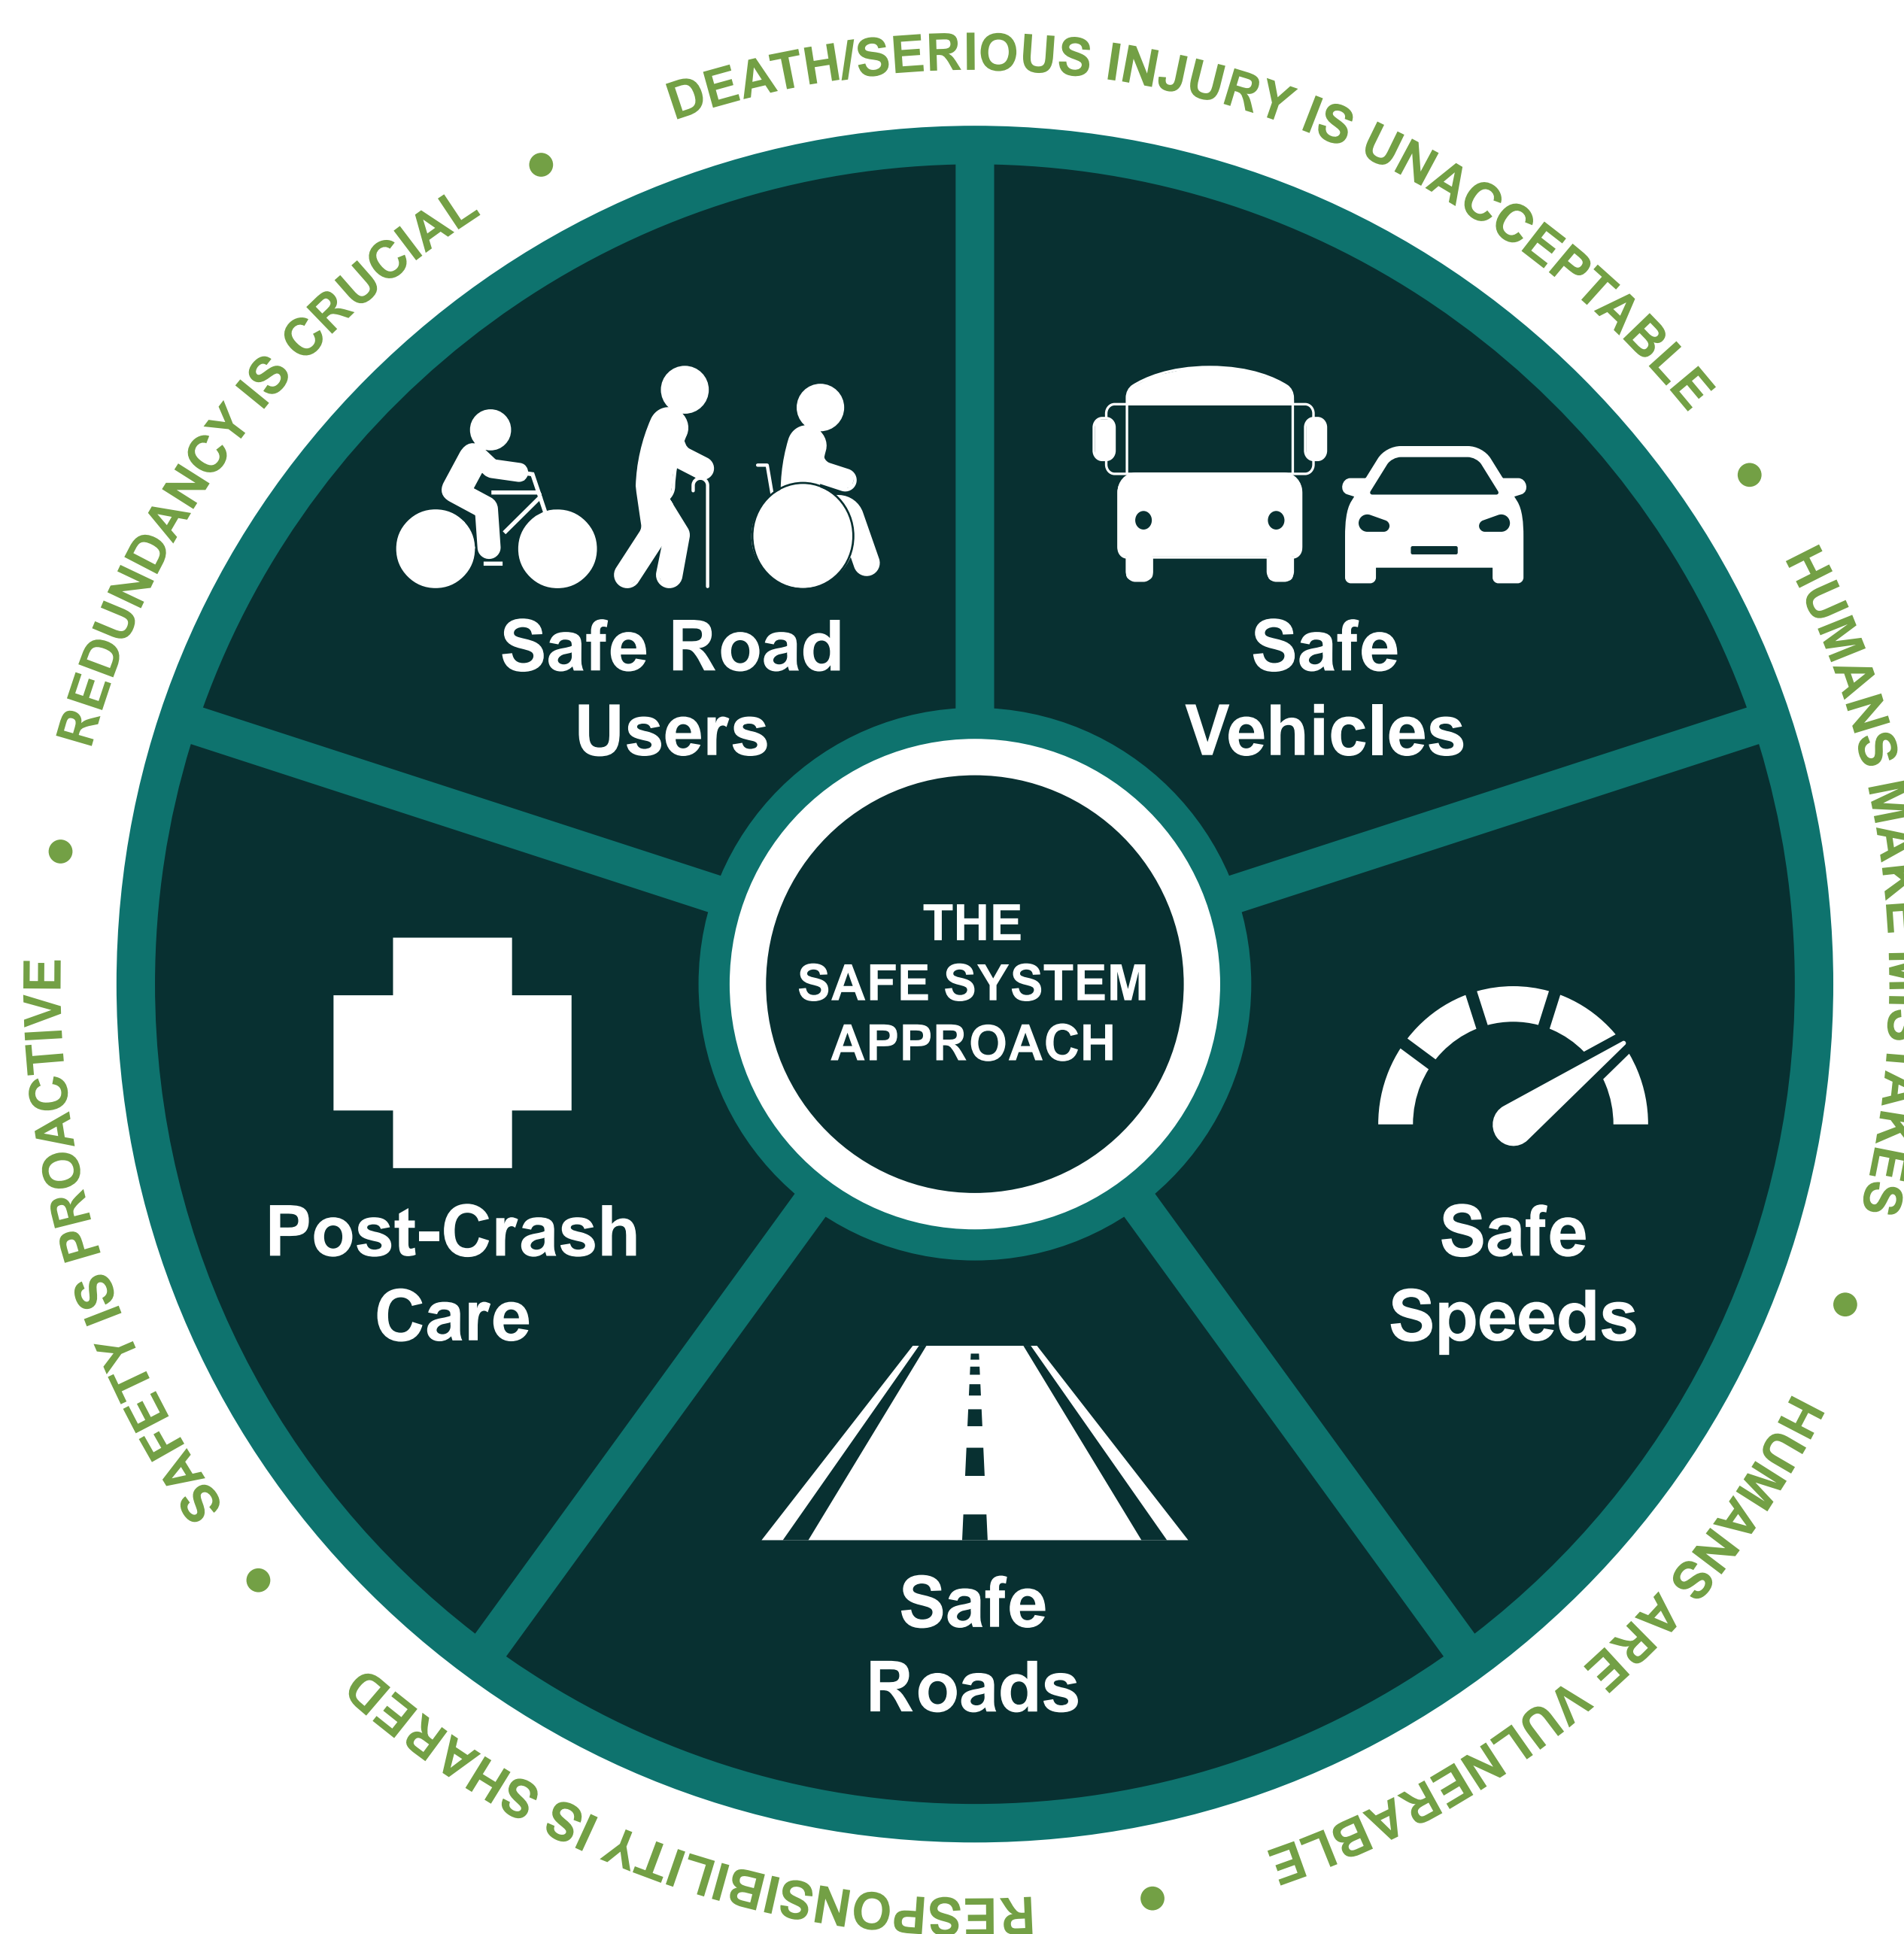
DEATH/SERIOUS INJURY IS UNACCEPTABLE

HUMANS MAKE MISTAKES

HUMANS ARE VULNERABLE

RESPONSIBILITY IS SHARED

SAFETY IS PROACTIVE

REDUNDANCY IS CRUCIAL

Safe Road Users

Safe Vehicles

Safe Speeds

Safe Roads

Post-Crash Care

THE SAFE SYSTEM APPROACH